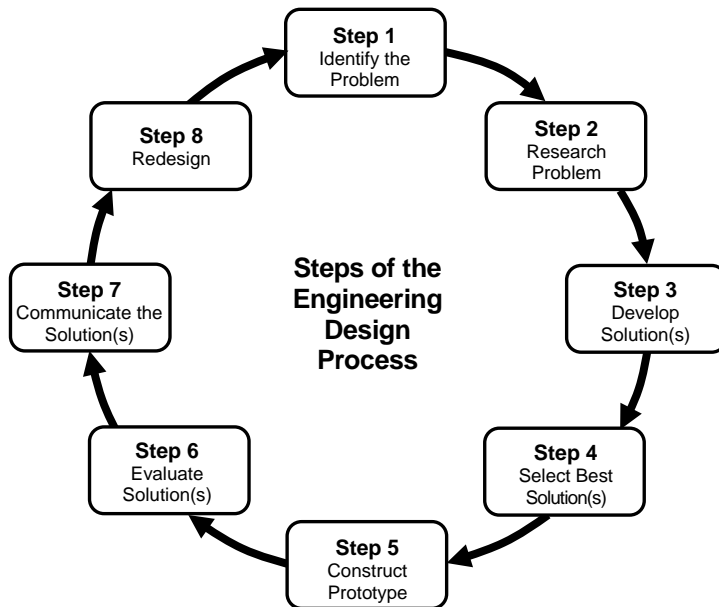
Steps of the Engineering Design Process

Step 1
Identify the Problem

Step 2
Research Problem

Step 3
Develop Solution(s)

Step 4
Select Best Solution(s)

Step 5
Construct Prototype

Step 6
Evaluate Solution(s)

Step 7
Communicate the Solution(s)

Step 8
Redesign